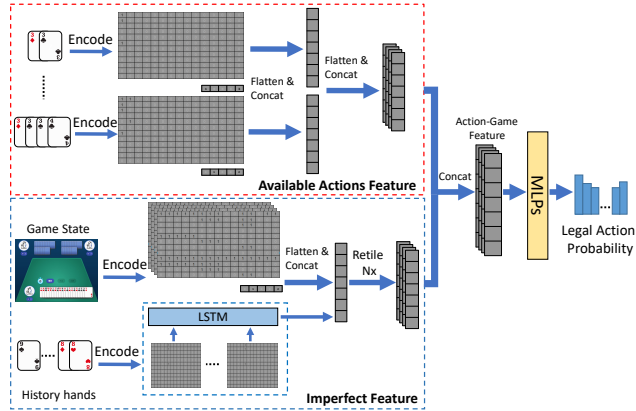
Encode

Encode

Flatten & Concat

Flatten & Concat

Available Actions Feature

Concat

Action-Game Feature

MLPs

Legal Action Probability

Game State

Encode

Flatten & Concat

Retile Nx

LSTM

History hands

Encode

Imperfect Feature